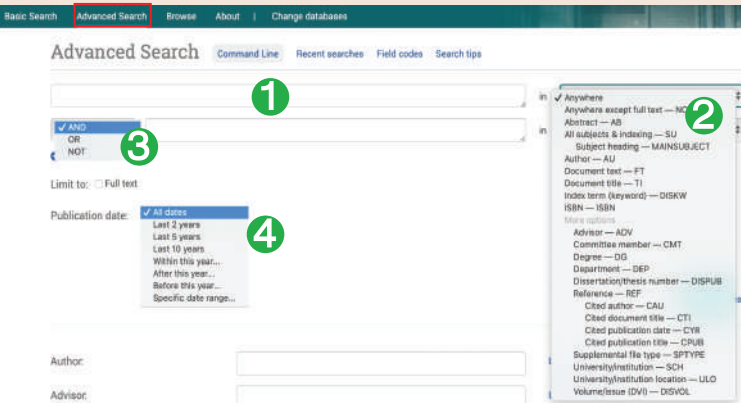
Basic Search Advanced Search Browse About | Change databases

Advanced Search Command Line Recent searches Field codes Search tips

1

in ✓ Anywhere
Anywhere except full text — NO
Abstract — AB
All subjects & indexing — SU
Subject heading — MAINSUBJECT
Author — AU
Document text — FT
Document title — TI
Index term (keyword) — DISKW
ISBN — ISBN
More options
Advisor — ADV
Committee member — CMT
Degree — DG
Department — DEP
Dissertation/thesis number — DISPUB
Reference — REF
Cited author — CAU
Cited document title — CTI
Cited publication date — CYR
Cited publication title — CPUB
Supplemental file type — SPTYPE
University/institution — SCH
University/institution location — ULO
Volume/issue (DVI) — DISVOL

2

✓ AND
OR
NOT

3

in

Limit to: Full text

Publication date: ✓ All dates
Last 2 years
Last 5 years
Last 10 years
Within this year...
After this year...
Before this year...
Specific date range...

4

Author:

Advisor: